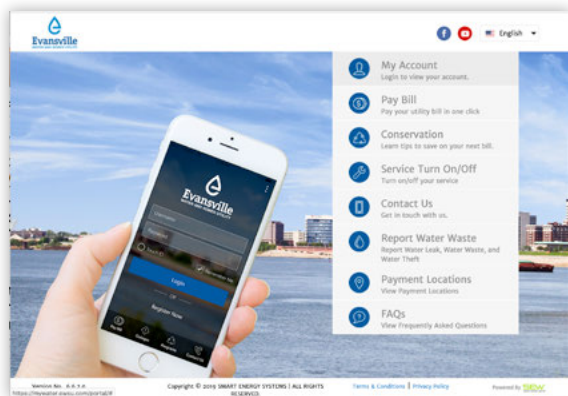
Evansville

English

My Account
Login to view your account.

Pay Bill
Pay your utility bill in one click

Conservation
Learn tips to save on your next bill.

Service Turn On/Off
Turn on/off your service

Contact Us
Get in touch with us.

Report Water Waste
Report Water Leak, Water Waste, and Water Theft

Payment Locations
View Payment Locations

FAQs
View Frequently Asked Questions

Evansville

Username

Password

Remember Me

Login

OR

Register Now

Version No. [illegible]
https://myewater.ewsu.com/portal/#

Copyright © 2019 SMART ENERGY SYSTEMS | ALL RIGHTS RESERVED.

Terms & Conditions | Privacy Policy

Powered by SEW